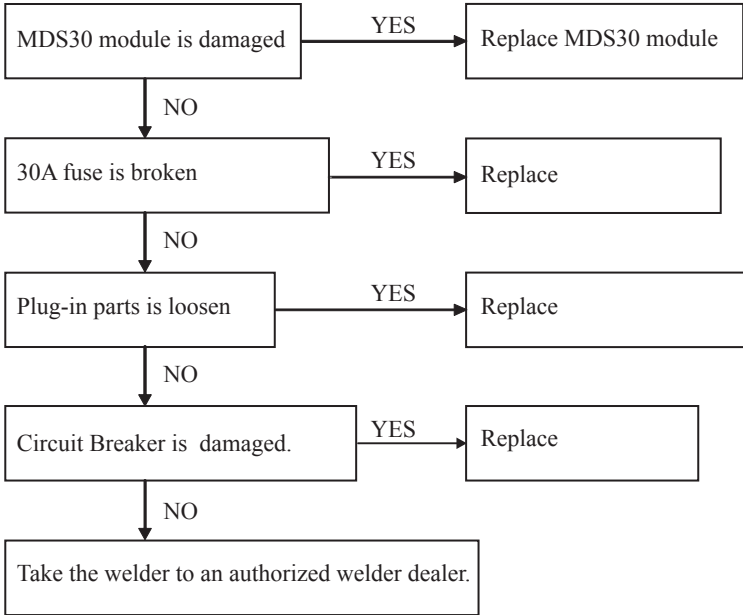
MDS30 module is damaged

YES

Replace MDS30 module

NO

30A fuse is broken

YES

Replace

NO

Plug-in parts is loosen

YES

Replace

NO

Circuit Breaker is damaged.

YES

Replace

NO

Take the welder to an authorized welder dealer.